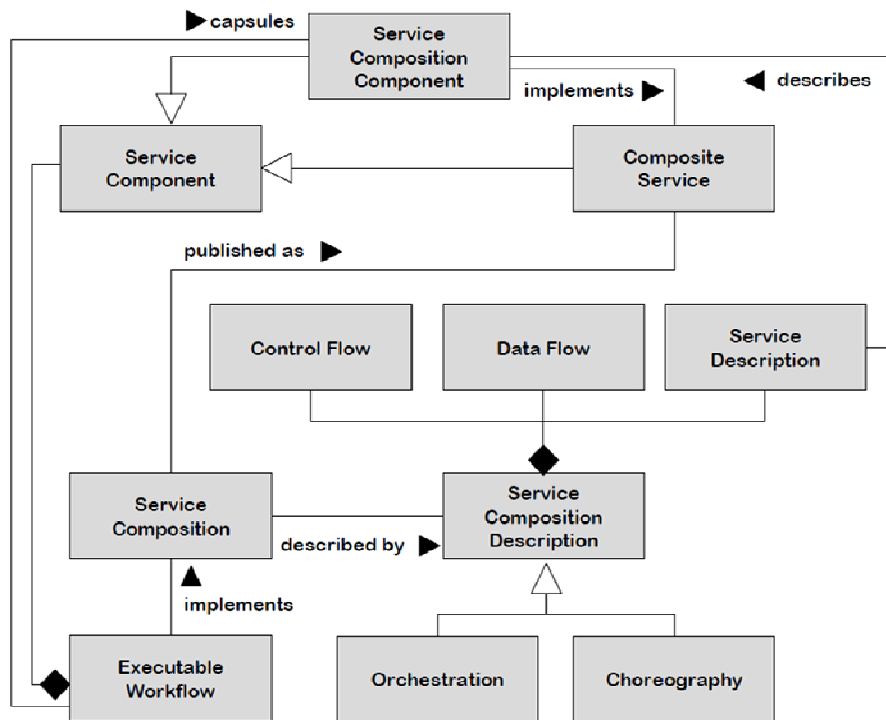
capsules

Service Composition Component

implements

describes

Service Component

Composite Service

published as

Control Flow

Data Flow

Service Description

Service Composition

described by

Service Composition Description

implements

Executable Workflow

Orchestration

Choreography